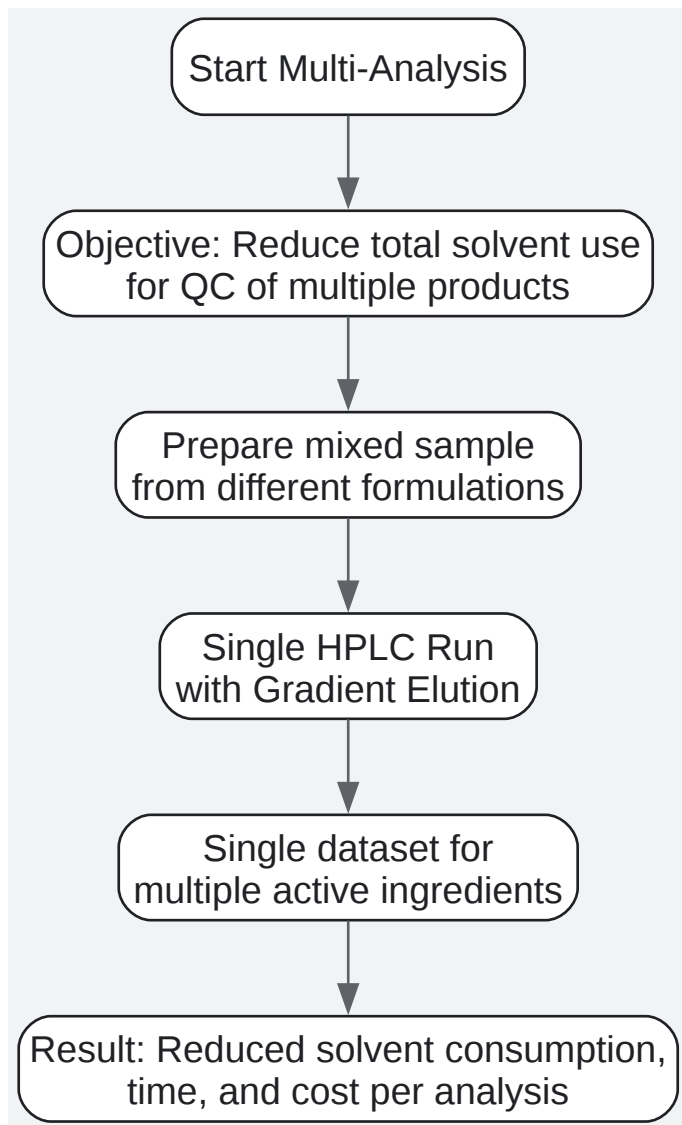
Start Multi-Analysis

Objective: Reduce total solvent use for QC of multiple products

Prepare mixed sample from different formulations

Single HPLC Run with Gradient Elution

Single dataset for multiple active ingredients

Result: Reduced solvent consumption, time, and cost per analysis